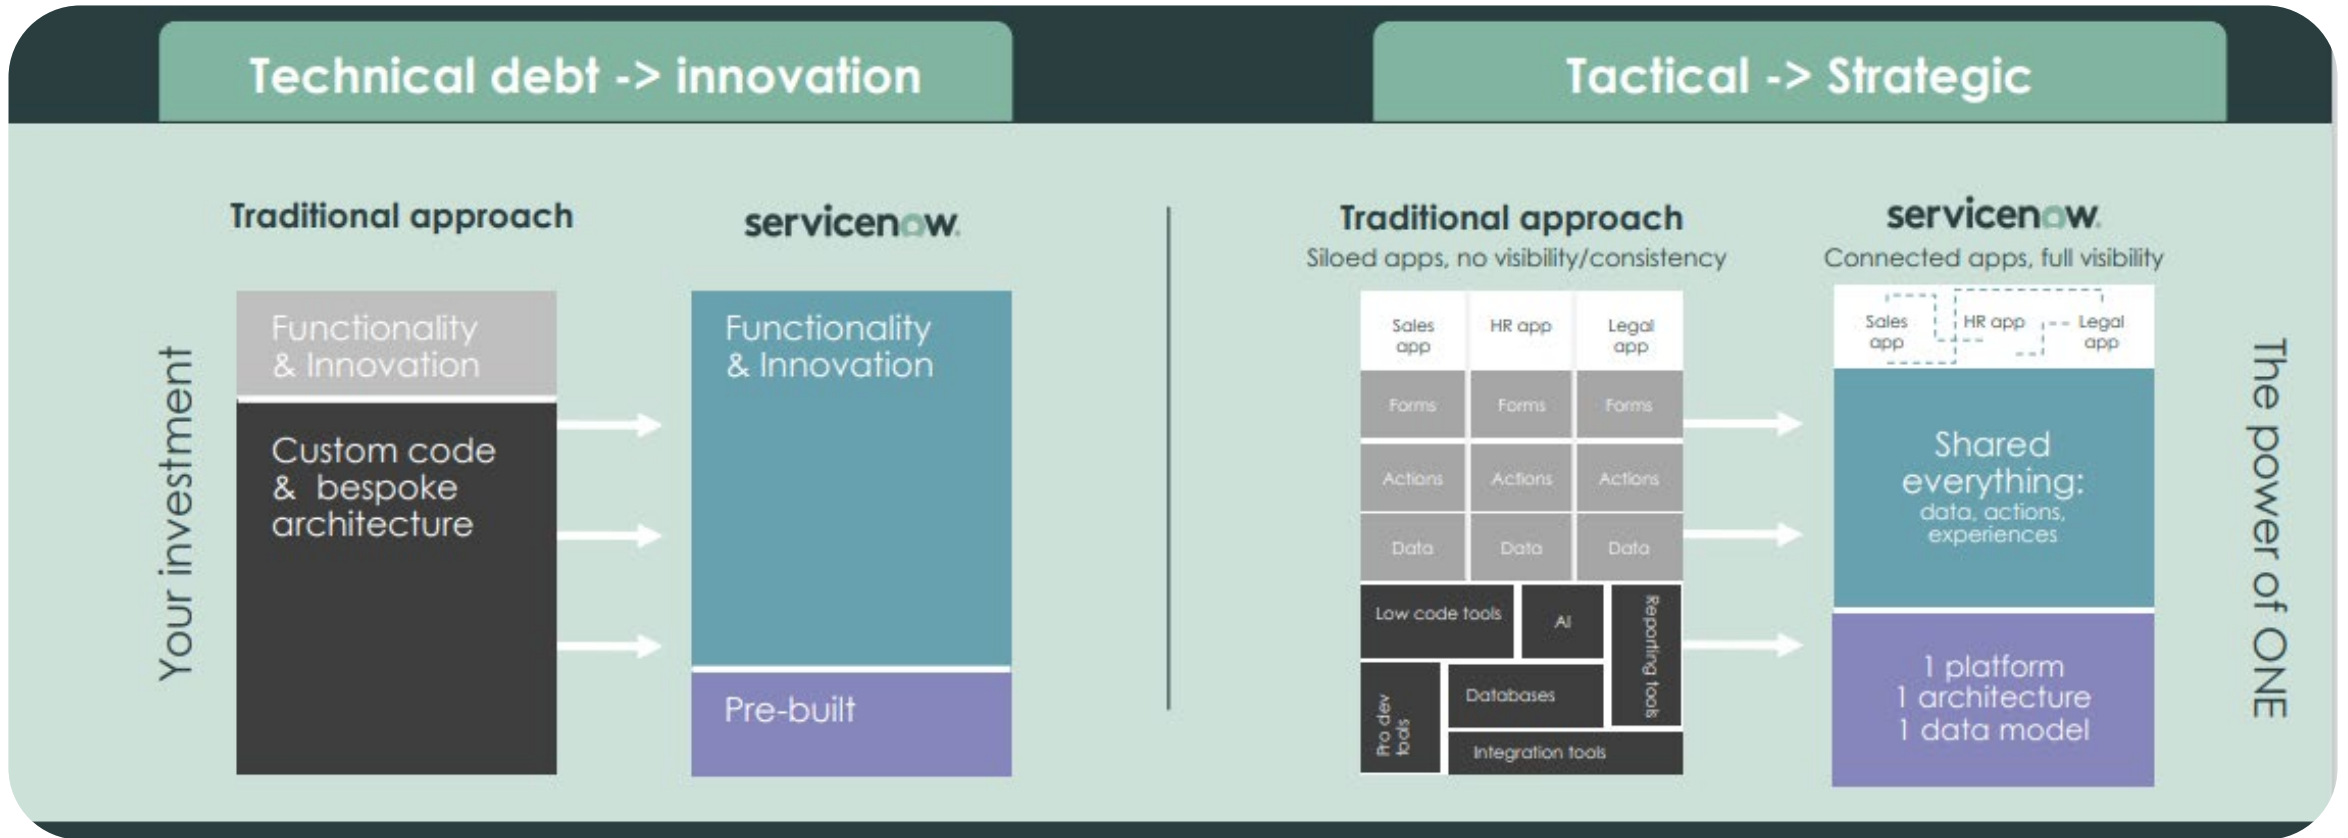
Technical debt -> innovation

Tactical -> Strategic

Your investment

Traditional approach

Functionality & Innovation

Custom code & bespoke architecture

servicenow

Functionality & Innovation

Pre-built

Traditional approach
Siloed apps, no visibility/consistency

| Sales app | HR app | Legal app |
|---|---|---|
| Forms | Forms | Forms |
| Actions | Actions | Actions |
| Data | Data | Data |

Low code tools

AI

Reporting tools

Pro dev tools

Databases

Integration tools

servicenow
Connected apps, full visibility

Sales app

HR app

Legal app

Shared everything:
data, actions, experiences

1 platform
1 architecture
1 data model

The power of ONE